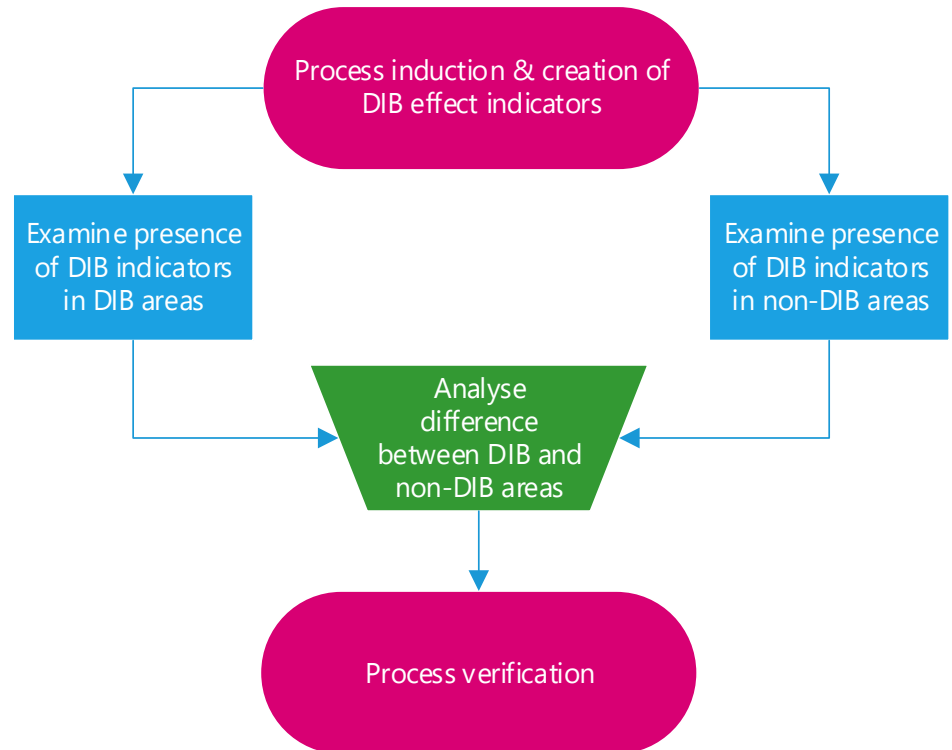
Process induction & creation of DIB effect indicators

Examine presence of DIB indicators in DIB areas

Examine presence of DIB indicators in non-DIB areas

Analyse difference between DIB and non-DIB areas

Process verification